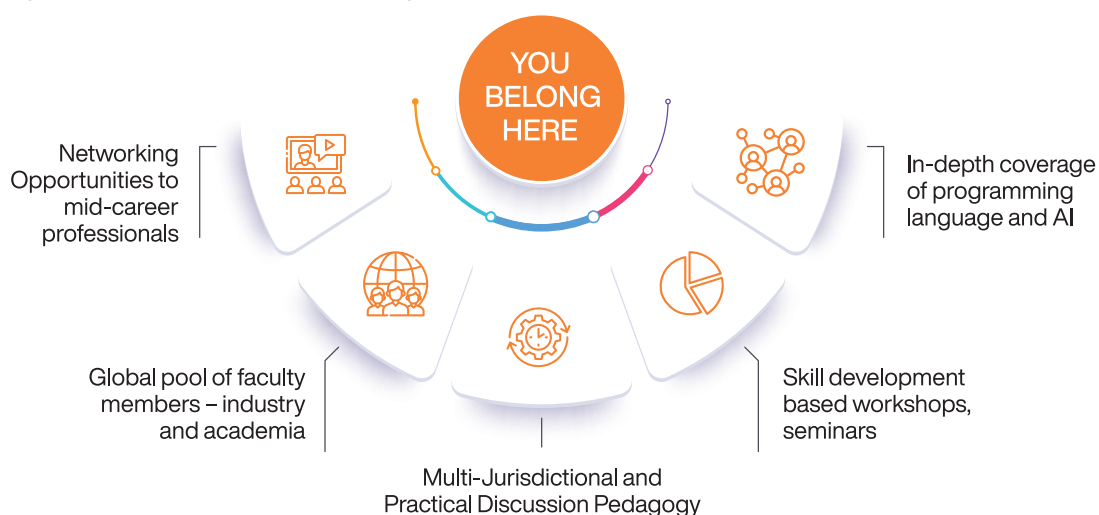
YOU BELONG HERE

Networking Opportunities to mid-career professionals

In-depth coverage of programming language and AI

Global pool of faculty members – industry and academia

Skill development based workshops, seminars

Multi-Jurisdictional and Practical Discussion Pedagogy